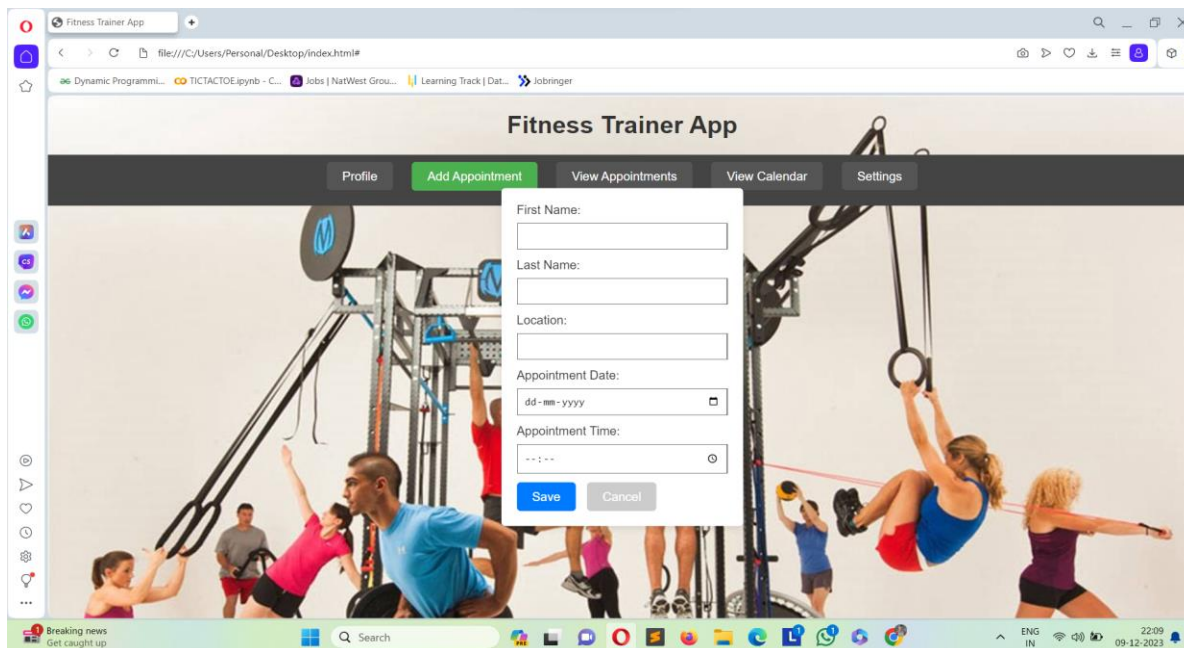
Fitness Trainer App

file:///C:/Users/Personal/Desktop/index.html#

Dynamic Programmi... TICTACTOE.ipynb - C... Jobs | NatWest Grou... Learning Track | Dat... Jobringer

Fitness Trainer App

Profile | Add Appointment | View Appointments | View Calendar | Settings

First Name:

Last Name:

Location:

Appointment Date:

dd-mm-yyyy

Appointment Time:

--:--

Save | Cancel

Breaking news
Get caught up

Search

ENG
IN

22:09
09-12-2023